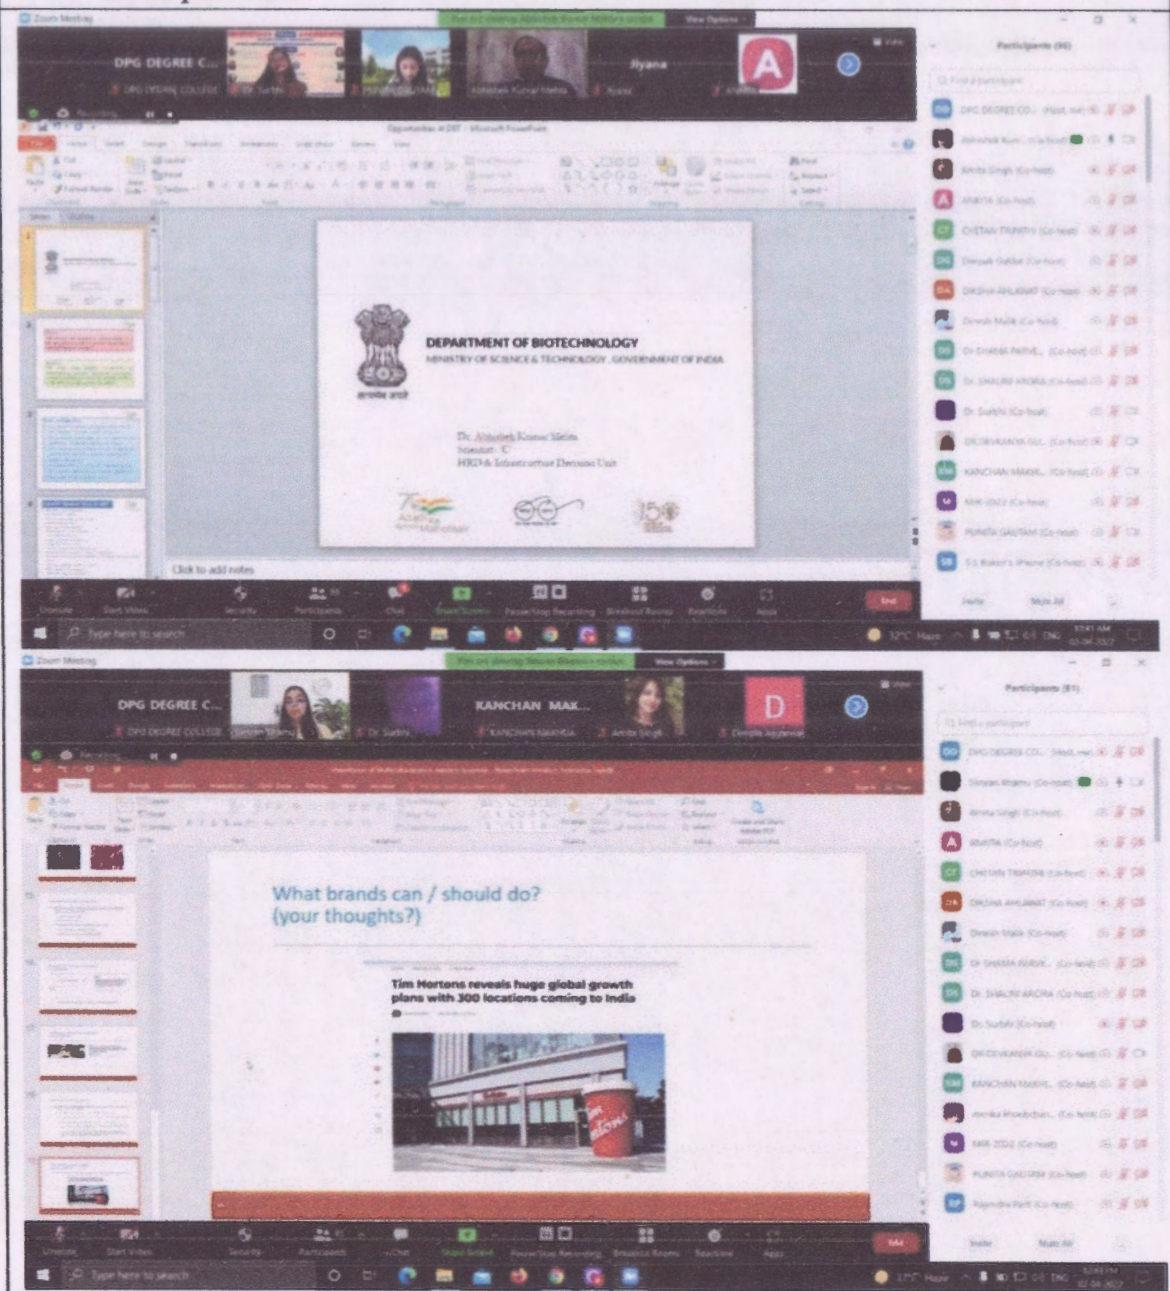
Zoom Meeting

View Options

DPG DEGREE C...

Dr. Surbhi

Abhishek Kumar Mehta

Iliyana

A

Participants (86)

DPG DEGREE CO... (Host, me)

Abhishek Kum... (Co-host)

Amita Singh (Co-host)

ANKITA (Co-host)

CHETAN TRIPATHI (Co-host)

Deepak Gulati (Co-host)

DIKSHA AHLAWAT (Co-host)

Dinesh Malik (Co-host)

Dr DHARA PATVE... (Co-host)

Dr. SHALINI ARORA (Co-host)

Dr. Surbhi (Co-host)

DR DEVKANYA GU... (Co-host)

KANCHAN MAKH... (Co-host)

MAK-2022 (Co-host)

PUNITA GAUTAM (Co-host)

S S Baker's iPhone (Co-host)

Invite Mute All

Opportunities at DBT - Microsoft PowerPoint

DEPARTMENT OF BIOTECHNOLOGY
MINISTRY OF SCIENCE & TECHNOLOGY, GOVERNMENT OF INDIA

Dr. Abhishek Kumar Mehta
Scientist - C
HRD & Infrastructure Divisions Unit

Click to add notes

Unmute Start Video Security Participants Chat Share Screen Pause/Stop Recording Breakout Rooms Reactions Apps End

Type here to search

Zoom Meeting

View Options

DPG DEGREE C...

Dr. Surbhi

KANCHAN MAK...

Amita Singh

D

Dimple Aggarwal

Participants (81)

DPG DEGREE CO... (Host, me)

Shivani Sharma (Co-host)

Amita Singh (Co-host)

ANKITA (Co-host)

CHETAN TRIPATHI (Co-host)

DIKSHA AHLAWAT (Co-host)

Dinesh Malik (Co-host)

Dr DHARA PATVE... (Co-host)

Dr. SHALINI ARORA (Co-host)

Dr. Surbhi (Co-host)

DR DEVKANYA GU... (Co-host)

KANCHAN MAKH... (Co-host)

Monika Khandelwal... (Co-host)

MAK-2022 (Co-host)

PUNITA GAUTAM (Co-host)

Rajendra Patil (Co-host)

Invite Mute All

What brands can / should do?
(your thoughts?)

Tim Hortons reveals huge global growth plans with 300 locations coming to India

Unmute Start Video Security Participants Chat Share Screen Pause/Stop Recording Breakout Rooms Reactions Apps End

Type here to search